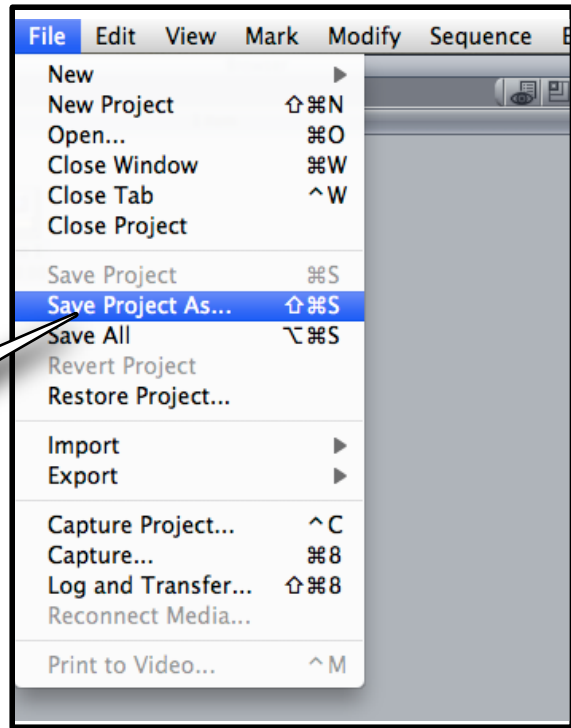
File Edit View Mark Modify Sequence

New
New Project ⇧⌘N
Open... ⌘O
Close Window ⌘W
Close Tab ^W
Close Project

Save Project ⌘S
Save Project As... ⇧⌘S
Save All ⌥⌘S
Revert Project
Restore Project...

Import
Export

Capture Project... ^C
Capture... ⌘8
Log and Transfer... ⇧⌘8
Reconnect Media...

Print to Video... ^M